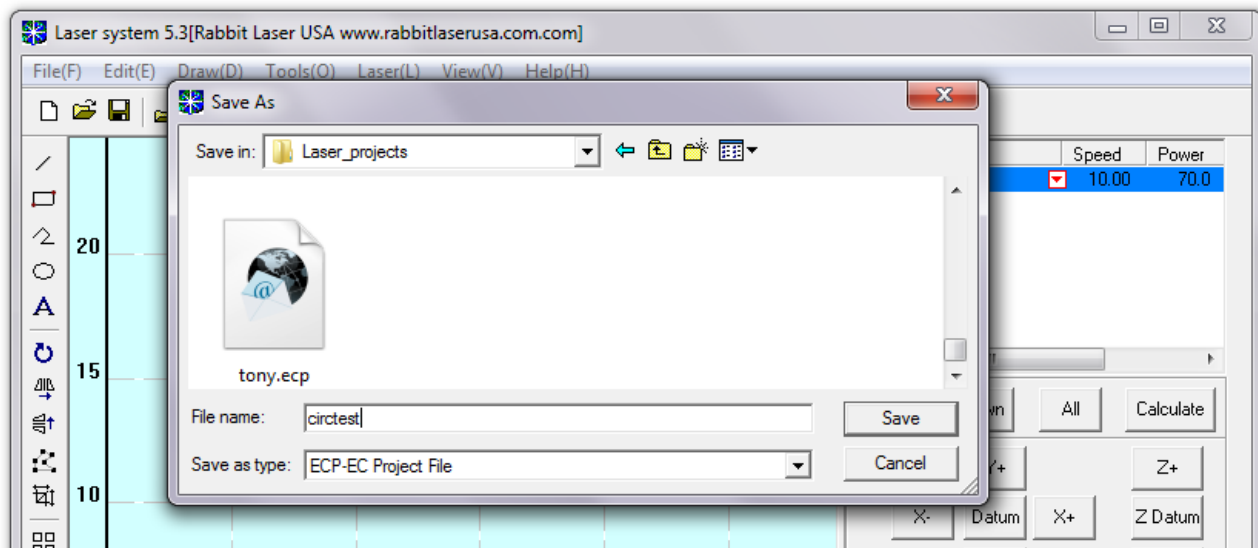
Laser system 5.3[Rabbit Laser USA www.rabbitlaserusa.com.com]

File(F) Edit(E) Draw(D) Tools(O) Laser(L) View(V) Help(H)

Save As

Save in: Laser_projects

tony.ecp

File name: circtest

Save as type: ECP-EC Project File

Save

Cancel

Speed Power

10.00 70.0

20

15

10

wn All Calculate

Y+ Z+

X- Datum X+ Z Datum